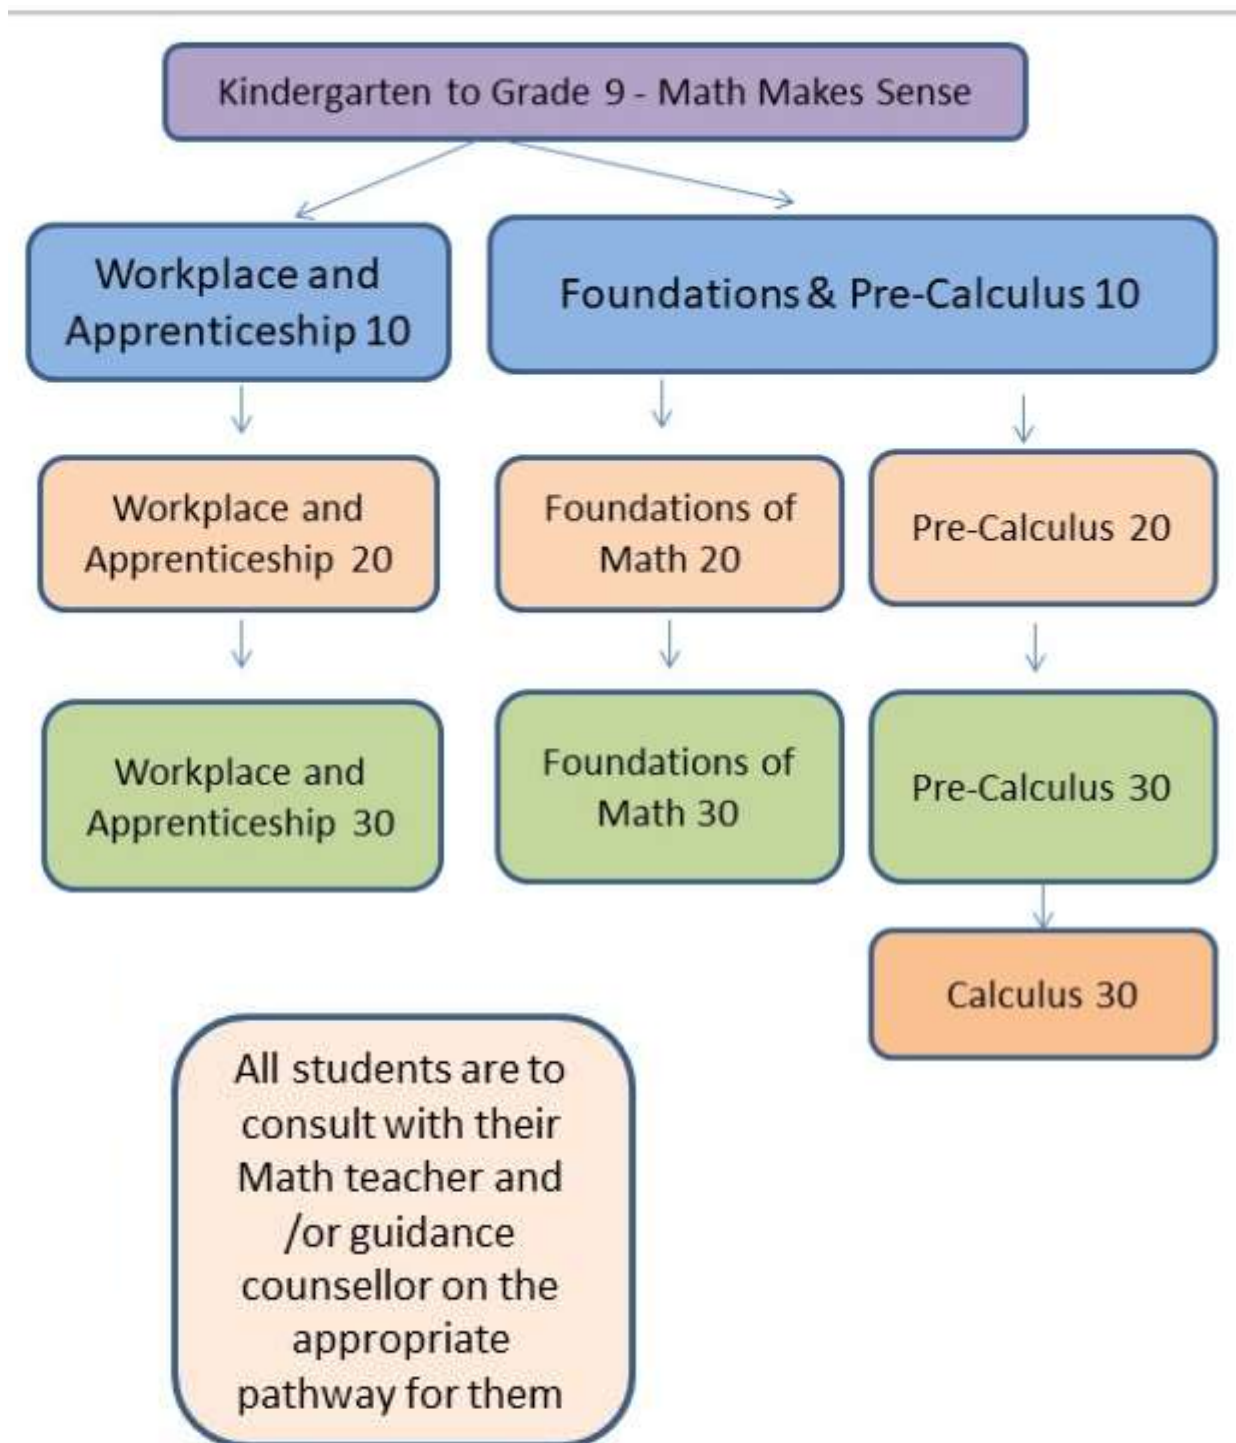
Kindergarten to Grade 9 - Math Makes Sense

Workplace and Apprenticeship 10

Foundations & Pre-Calculus 10

Workplace and Apprenticeship 20

Foundations of Math 20

Pre-Calculus 20

Workplace and Apprenticeship 30

Foundations of Math 30

Pre-Calculus 30

Calculus 30

All students are to consult with their Math teacher and /or guidance counsellor on the appropriate pathway for them